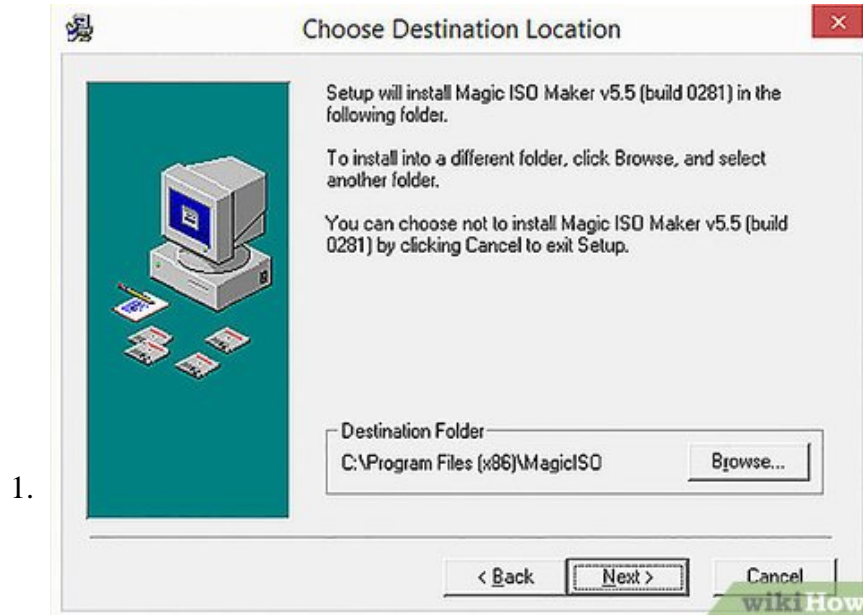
Choose Destination Location

Setup will install Magic ISO Maker v5.5 (build 0281) in the following folder.

To install into a different folder, click Browse, and select another folder.

You can choose not to install Magic ISO Maker v5.5 (build 0281) by clicking Cancel to exit Setup.

Destination Folder

C:\Program Files (x86)\MagicISO

Browse...

1.

< Back

Next >

Cancel

wikiHow